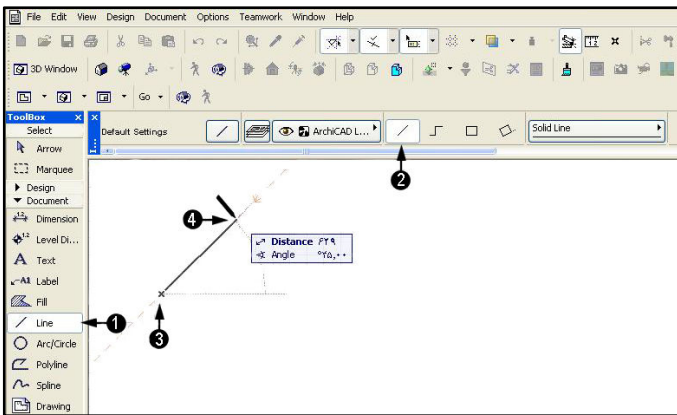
File Edit View Design Document Options Teamwork Window Help

3D Window

Go

ToolBox
Select
Arrow
Marquee
Design
Document
Dimension
Level Di...
Text
Label
Fill
Line
Arc/Circle
Polyline
Spline
Drawing

Default Settings
ArchiCAD L...
Solid Line

Distance ۶۲۹
Angle ۳۰۶۵،۰۰

4
2
3
1